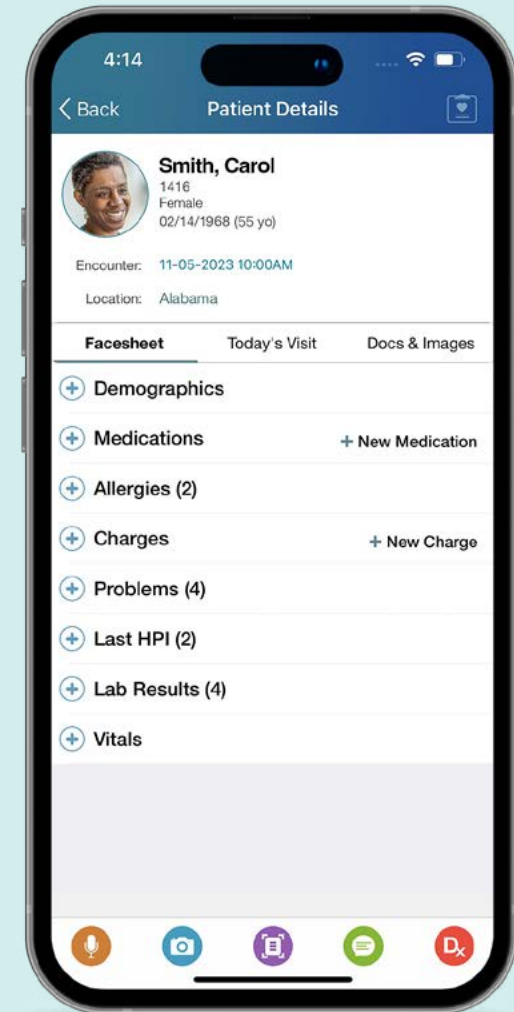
4:14

< Back
Patient Details

Smith, Carol
1416
Female
02/14/1968 (55 yo)

Encounter: 11-05-2023 10:00AM

Location: Alabama

Facesheet
Today's Visit
Docs & Images

Demographics

Medications
+ New Medication

Allergies (2)

Charges
+ New Charge

Problems (4)

Last HPI (2)

Lab Results (4)

Vitals

Dx